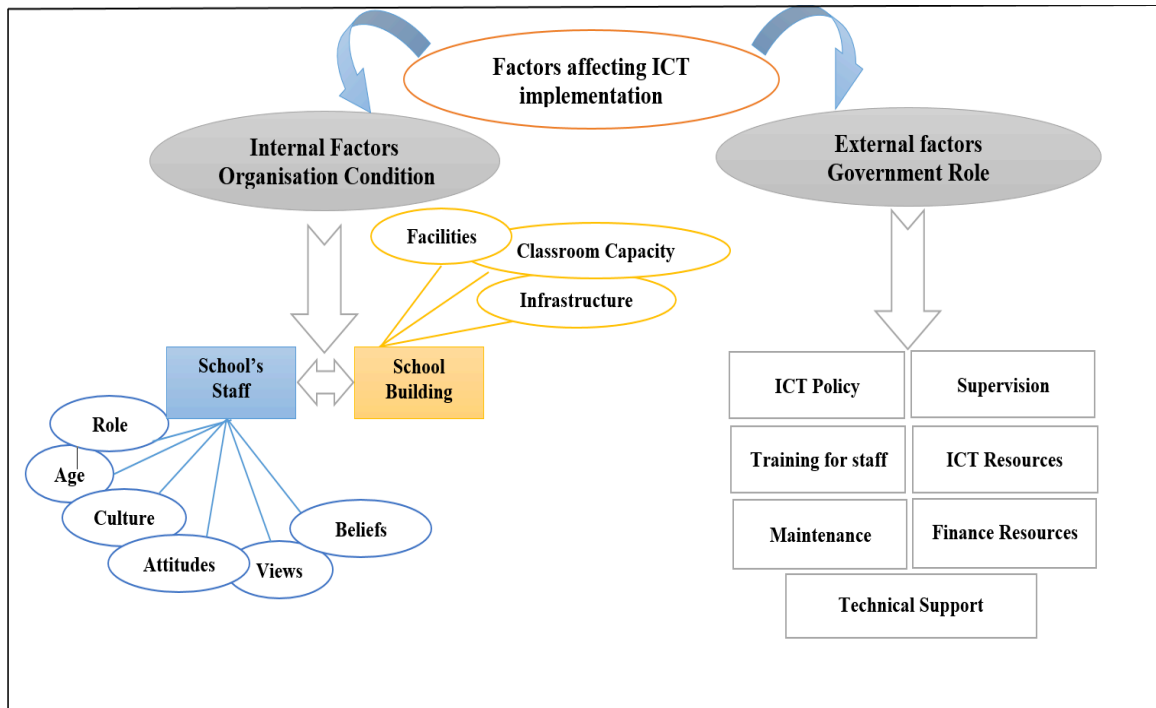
Factors affecting ICT implementation

Internal Factors
Organisation Condition

External factors
Government Role

Facilities

Classroom Capacity

Infrastructure

School's Staff

School Building

Role

Age

Culture

Attitudes

Views

Beliefs

ICT Policy

Supervision

Training for staff

ICT Resources

Maintenance

Finance Resources

Technical Support